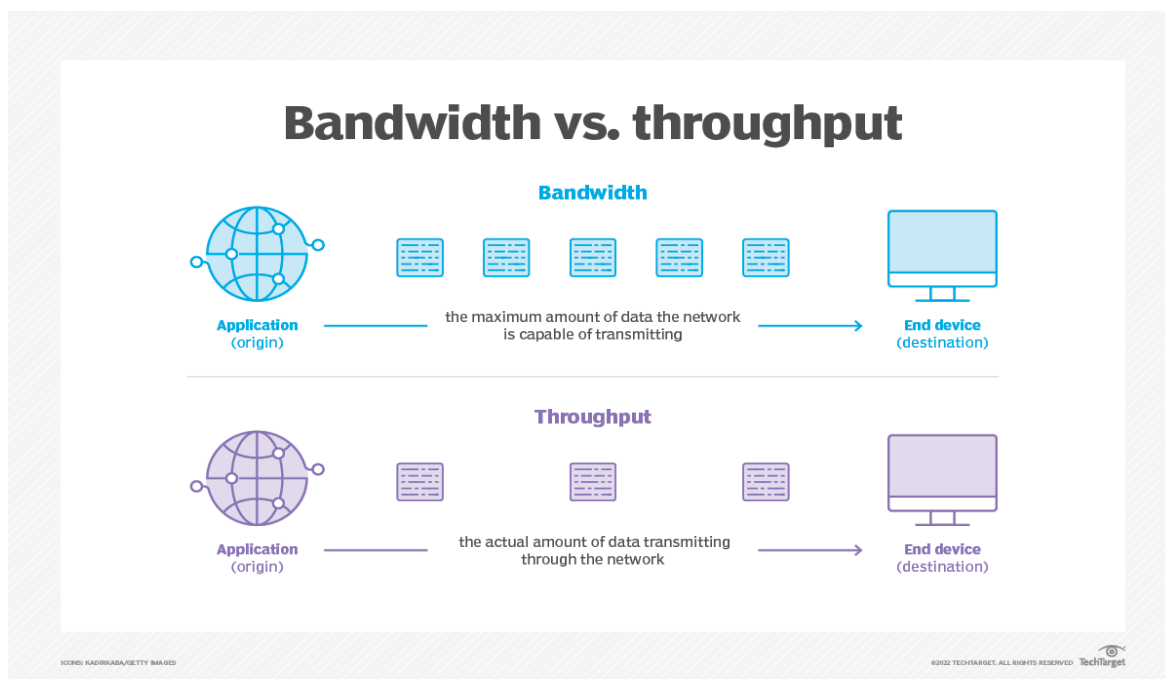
Bandwidth vs. throughput

Bandwidth

Application
(origin)

the maximum amount of data the network is capable of transmitting

End device
(destination)

Throughput

Application
(origin)

the actual amount of data transmitting through the network

End device
(destination)

ICONS: KADIRKABA/GETTY IMAGES

©2022 TECHTARGET. ALL RIGHTS RESERVED TechTarget